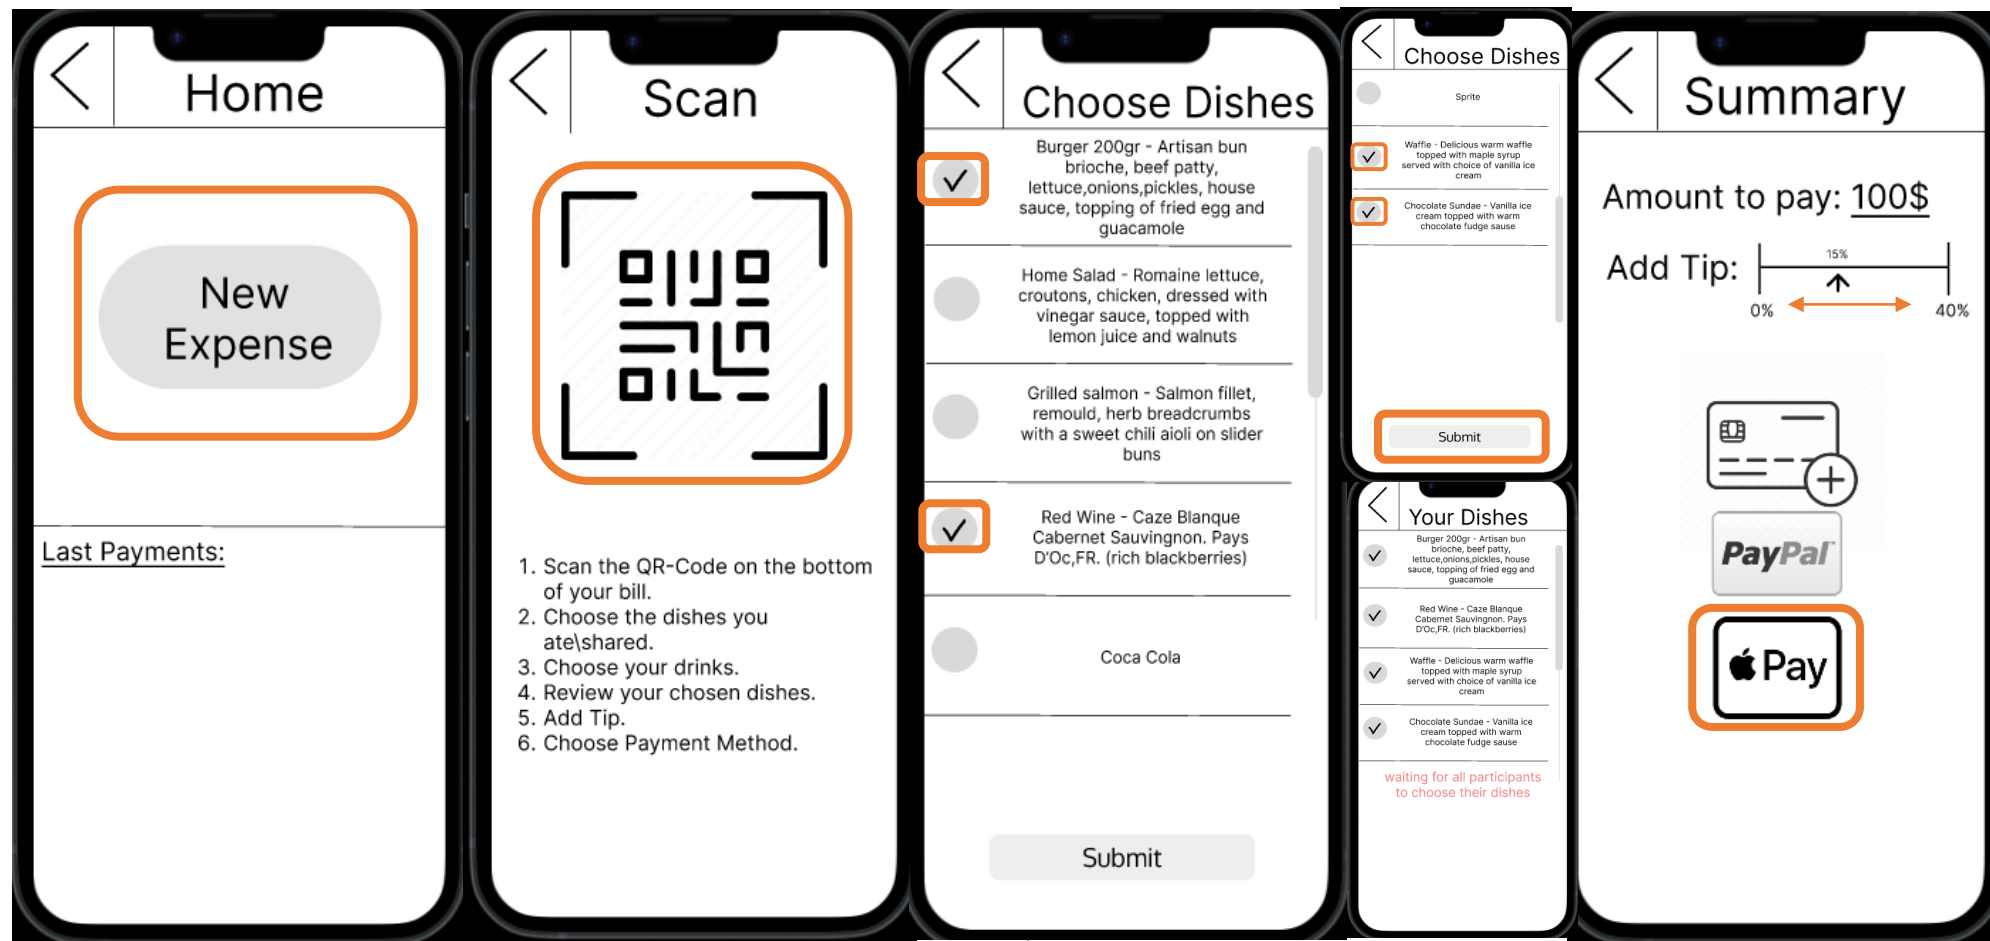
Home

New Expense

Last Payments:

Scan

1. Scan the QR-Code on the bottom of your bill.
2. Choose the dishes you ate\shared.
3. Choose your drinks.
4. Review your chosen dishes.
5. Add Tip.
6. Choose Payment Method.

Choose Dishes

Burger 200gr - Artisan bun brioche, beef patty, lettuce,onions,pickles, house sauce, topping of fried egg and guacamole

Home Salad - Romaine lettuce, croutons, chicken, dressed with vinegar sauce, topped with lemon juice and walnuts

Grilled salmon - Salmon fillet, remould, herb breadcrumbs with a sweet chili aioli on slider buns

Red Wine - Caze Blanque Cabernet Sauvingnon. Pays D'Oc,FR. (rich blackberries)

Coca Cola

Submit

Choose Dishes

Sprite

Waffle - Delicious warm waffle topped with maple syrup served with choice of vanilla ice cream

Chocolate Sundae - Vanilla ice cream topped with warm chocolate fudge sause

Submit

Your Dishes

Burger 200gr - Artisan bun brioche, beef patty, lettuce,onions,pickles, house sauce, topping of fried egg and guacamole

Red Wine - Caze Blanque Cabernet Sauvingnon. Pays D'Oc,FR. (rich blackberries)

Waffle - Delicious warm waffle topped with maple syrup served with choice of vanilla ice cream

Chocolate Sundae - Vanilla ice cream topped with warm chocolate fudge sause

waiting for all participants to choose their dishes

Summary

Amount to pay: 100$

Add Tip:

15%

0%

40%

PayPal

Pay